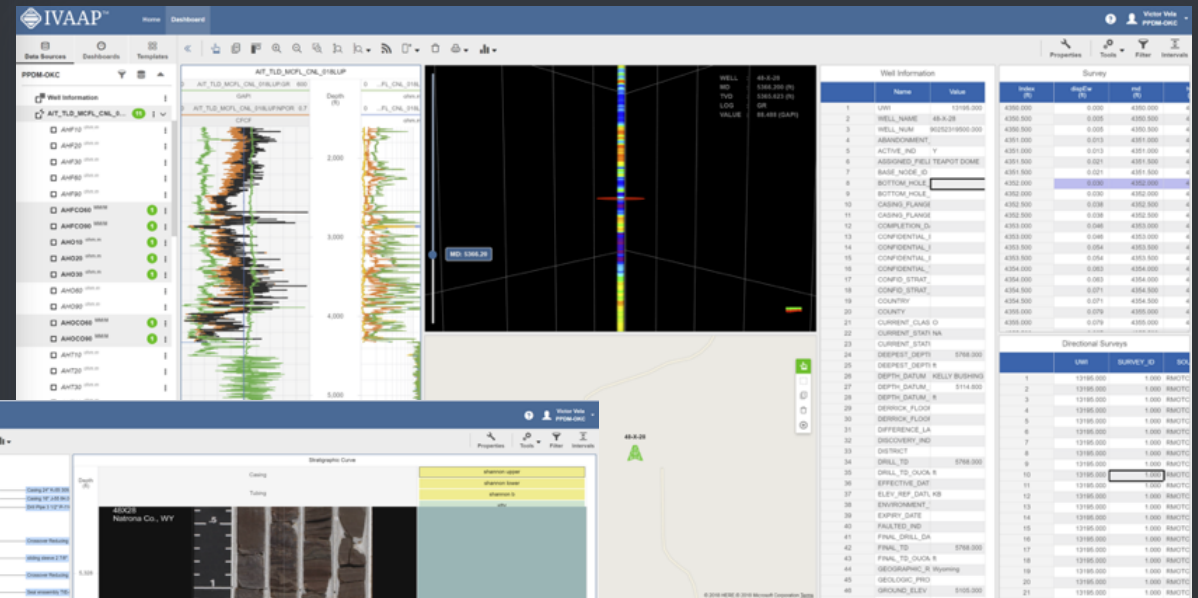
IVAAP™ Home Dashboard Victor Vela PPDM-OKC

Data Sources Dashboards Templates

PPDM-OKC

Well Information
AIT_TLD_MCFL_CNL_0...
AHF10
AHF20
AHF30
AHF60
AHF90
AHFCO60
AHFCO90
AHO10
AHO20
AHO30
AHO60
AHO90
AHOCO60
AHOCO90
AHT10
AHT20
AHT30

AIT_TLD_MCFL_CNL_018LUP
GAPI
CFCF
Depth (ft)
2,000
3,000
4,000
5,000

WELL 48-X-28
MD 5366.289 (ft)
TVD 5365.623 (ft)
LOG GR
VALUE 86.488 (GAPI)

MD: 5366.29

Properties Tools Filter Intervals

Well Information
| | Name | Value |
|---|---|---|
| 1 | UWI | 13195.000 |
| 2 | WELL_NAME | 48-X-28 |
| 3 | WELL_NUM | 902523... |
| 4 | ABANDONMENT_ | |
| 5 | ACTIVE_IND | Y |
| 6 | ASSIGNED_FIELD | TEAPOT DOME |
| 7 | BASE_NODE_ID | |
| 8 | BOTTOM_HOLE_ | |
| 9 | BOTTOM_HOLE_ | |
| 10 | CASING_FLANGE | |
| 11 | CASING_FLANGE | |
| 12 | COMPLETION_D | |
| 13 | CONFIDENTIAL_ | |
| 14 | CONFIDENTIAL_ | |
| 15 | CONFIDENTIAL_ | |
| 16 | CONFIDENTIAL_ | |
| 17 | CONFID_STRAT_ | |
| 18 | CONFID_STRAT_ | |
| 19 | COUNTRY | |
| 20 | COUNTY | |
| 21 | CURRENT_CLAS | O |
| 22 | CURRENT_STATI | NA |
| 23 | CURRENT_STATI | |
| 24 | DEEPEST_DEPTI | 5768.000 |
| 25 | DEEPEST_DEPTI | |
| 26 | DEPTH_DATUM | KELLY BUSHING |
| 27 | DEPTH_DATUM_ | 5114.000 |
| 28 | DEPTH_DATUM_ | ft |
| 29 | DERRICK_FLOOR | |
| 30 | DERRICK_FLOOR | |
| 31 | DIFFERENCE_LA | |
| 32 | DISCOVERY_IND | |
| 33 | DISTRICT | |
| 34 | DRILL_TD | 5768.000 |
| 35 | DRILL_TD_OUOM | ft |
| 36 | EFFECTIVE_DAT | |
| 37 | ELEV_REF_DATL | KB |
| 38 | ENVIRONMENT_ | |
| 39 | EXPIRY_DATE | |
| 40 | FAULTED_IND | |
| 41 | FINAL_DRILL_DA | |
| 42 | FINAL_TD | 5768.000 |
| 43 | FINAL_TD_OUOM | ft |
| 44 | GEOGRAPHIC_R | Wyoming |
| 45 | GEOLOGIC_PRO | |
| 46 | GROUND_ELEV | 5105.000 |

Survey
| Index (ft) | dispEw (ft) | md (ft) |
|---|---|---|
| 4350.000 | 0.000 | 4350.000 |
| 4350.500 | 0.005 | 4350.500 |
| 4350.500 | 0.005 | 4350.500 |
| 4351.000 | 0.013 | 4351.000 |
| 4351.000 | 0.013 | 4351.000 |
| 4351.500 | 0.021 | 4351.500 |
| 4351.500 | 0.021 | 4351.500 |
| 4352.000 | 0.030 | 4352.000 |
| 4352.000 | 0.030 | 4352.000 |
| 4352.500 | 0.038 | 4352.500 |
| 4352.500 | 0.038 | 4352.500 |
| 4353.000 | 0.046 | 4353.000 |
| 4353.000 | 0.046 | 4353.000 |
| 4353.500 | 0.054 | 4353.500 |
| 4353.500 | 0.054 | 4353.500 |
| 4354.000 | 0.063 | 4354.000 |
| 4354.000 | 0.063 | 4354.000 |
| 4354.500 | 0.071 | 4354.500 |
| 4354.500 | 0.071 | 4354.500 |
| 4355.000 | 0.079 | 4355.000 |
| 4355.000 | 0.079 | 4355.000 |

Directional Surveys
| | UWI | SURVEY_ID | SOU |
|---|---|---|---|
| 1 | 13195.000 | 1.000 | RMOTC |
| 2 | 13195.000 | 1.000 | RMOTC |
| 3 | 13195.000 | 1.000 | RMOTC |
| 4 | 13195.000 | 1.000 | RMOTC |
| 5 | 13195.000 | 1.000 | RMOTC |
| 6 | 13195.000 | 1.000 | RMOTC |
| 7 | 13195.000 | 1.000 | RMOTC |
| 8 | 13195.000 | 1.000 | RMOTC |
| 9 | 13195.000 | 1.000 | RMOTC |
| 10 | 13195.000 | 1.000 | RMOTC |
| 11 | 13195.000 | 1.000 | RMOTC |
| 12 | 13195.000 | 1.000 | RMOTC |
| 13 | 13195.000 | 1.000 | RMOTC |
| 14 | 13195.000 | 1.000 | RMOTC |
| 15 | 13195.000 | 1.000 | RMOTC |
| 16 | 13195.000 | 1.000 | RMOTC |
| 17 | 13195.000 | 1.000 | RMOTC |
| 18 | 13195.000 | 1.000 | RMOTC |
| 19 | 13195.000 | 1.000 | RMOTC |
| 20 | 13195.000 | 1.000 | RMOTC |
| 21 | 13195.000 | 1.000 | RMOTC |

48-X-28

© 2018 HERE © 2018 Microsoft Corporation Terms

Victor Vela PPDM-OKC
Properties Tools Filter Intervals

Stratigraphic Curve
Depth (ft)
Casing
Tubing
shannon upper
shannon lower
shannon b
Casing 24" X-20 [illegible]
Casing 16" J-55 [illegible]
Drill Pipe 3 1/2" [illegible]
Crossover Reducing
sliding sleeve 2 7/8"
Crossover Reducing
Seal assembly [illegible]
5,300
48X28
Natrona Co., WY
.5